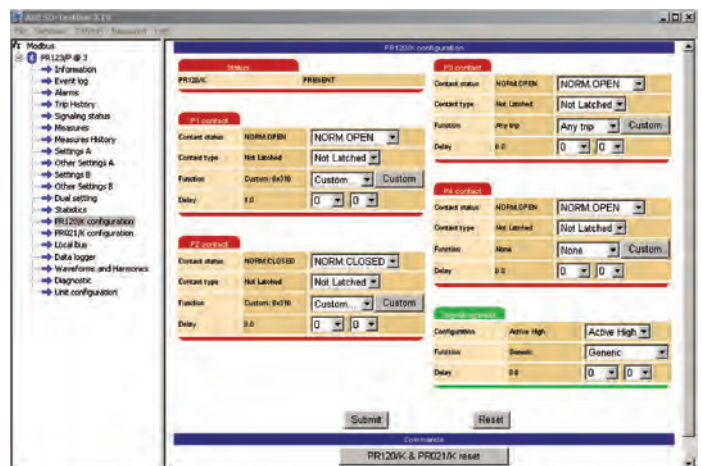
ABB SD-TestBus 3.19

File Settings Connect Resources Exit

Modbus
PR123/P @ 3
Information
Event log
Alarms
Trip History
Signaling status
Measures
Measures History
Settings A
Other Settings A
Settings B
Other Settings B
Dual setting
Statistics
PR120/K configuration
PR021/K configuration
Local bus
Data logger
Waveforms and Harmonics
Diagnostic
Unit configuration

PR120/K configuration

Status

| PR120/K | PRESENT |
|---|---|

P1 contact

| Contact status | NORM.OPEN | NORM.OPEN |
|---|---|---|
| Contact type | Not Latched | Not Latched |
| Function | Custom: 0x310 | Custom... Custom |
| Delay | 1.0 | 0 0 |

P2 contact

| Contact status | NORM.CLOSED | NORM.CLOSED |
|---|---|---|
| Contact type | Not Latched | Not Latched |
| Function | Custom: 0x310 | Custom... Custom |
| Delay | 0.0 | 0 0 |

P3 contact

| Contact status | NORM.OPEN | NORM.OPEN |
|---|---|---|
| Contact type | Not Latched | Not Latched |
| Function | Any trip | Any trip Custom |
| Delay | 0.0 | 0 0 |

P4 contact

| Contact status | NORM.OPEN | NORM.OPEN |
|---|---|---|
| Contact type | Not Latched | Not Latched |
| Function | None | None Custom |
| Delay | 0.0 | 0 0 |

Signaling input

| Configuration | Active High | Active High |
|---|---|---|
| Function | Generic | Generic |
| Delay | 0.0 | 0 0 |

Submit Reset

Commands

PR120/K & PR021/K reset